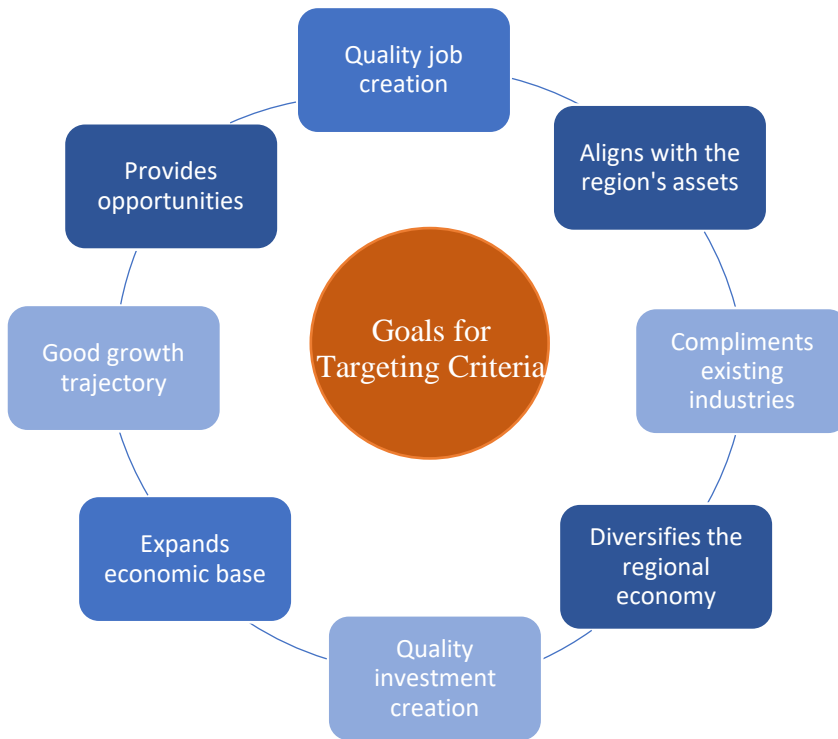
Goals for Targeting Criteria

Quality job creation

Aligns with the region's assets

Compliments existing industries

Diversifies the regional economy

Quality investment creation

Expands economic base

Good growth trajectory

Provides opportunities